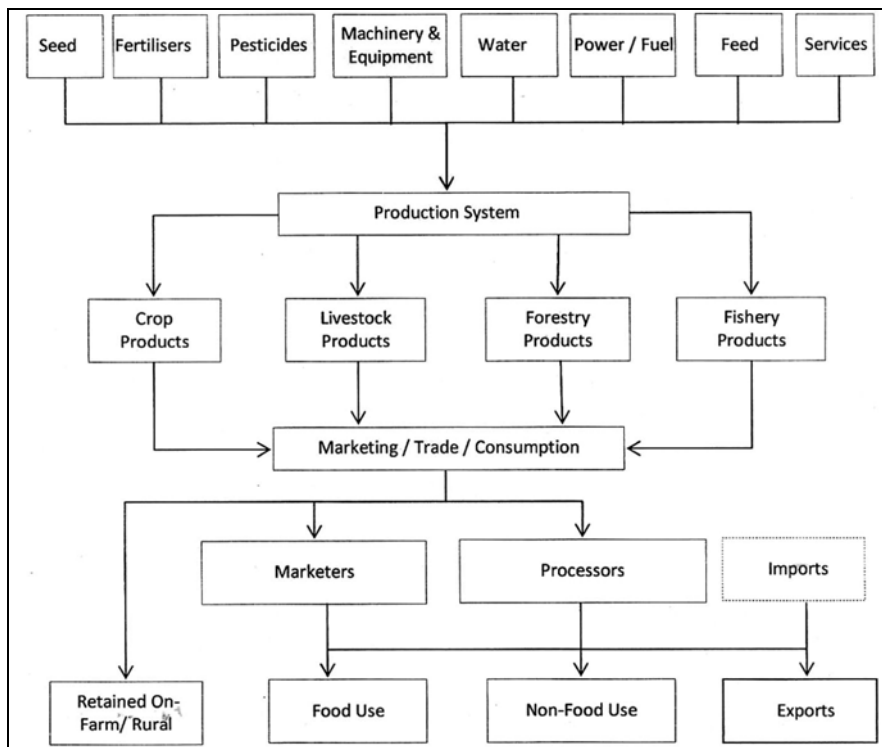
Seed

Fertilisers

Pesticides

Machinery & Equipment

Water

Power / Fuel

Feed

Services

Production System

Crop Products

Livestock Products

Forestry Products

Fishery Products

Marketing / Trade / Consumption

Marketers

Processors

Imports

Retained On-Farm/ Rural

Food Use

Non-Food Use

Exports